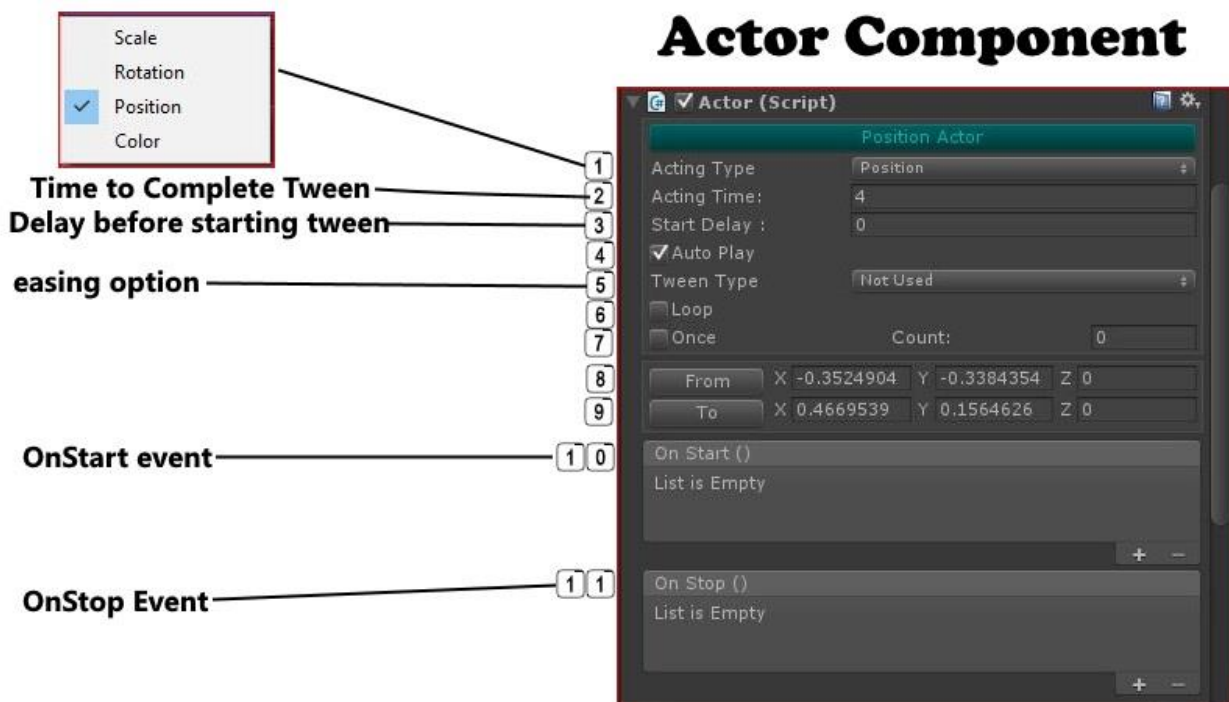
Scale
Rotation
✓ Position
Color

Actor Component

Actor (Script)

Position Actor

1 Acting Type Position

Time to Complete Tween 2 Acting Time: 4

Delay before starting tween 3 Start Delay : 0

4 Auto Play

easing option 5 Tween Type Not Used

6 Loop

7 Once Count: 0

8 From X -0.3524904 Y -0.3384354 Z 0

9 To X 0.4669539 Y 0.1564626 Z 0

OnStart event 10 On Start ()
List is Empty

+ −

OnStop Event 11 On Stop ()
List is Empty

+ −